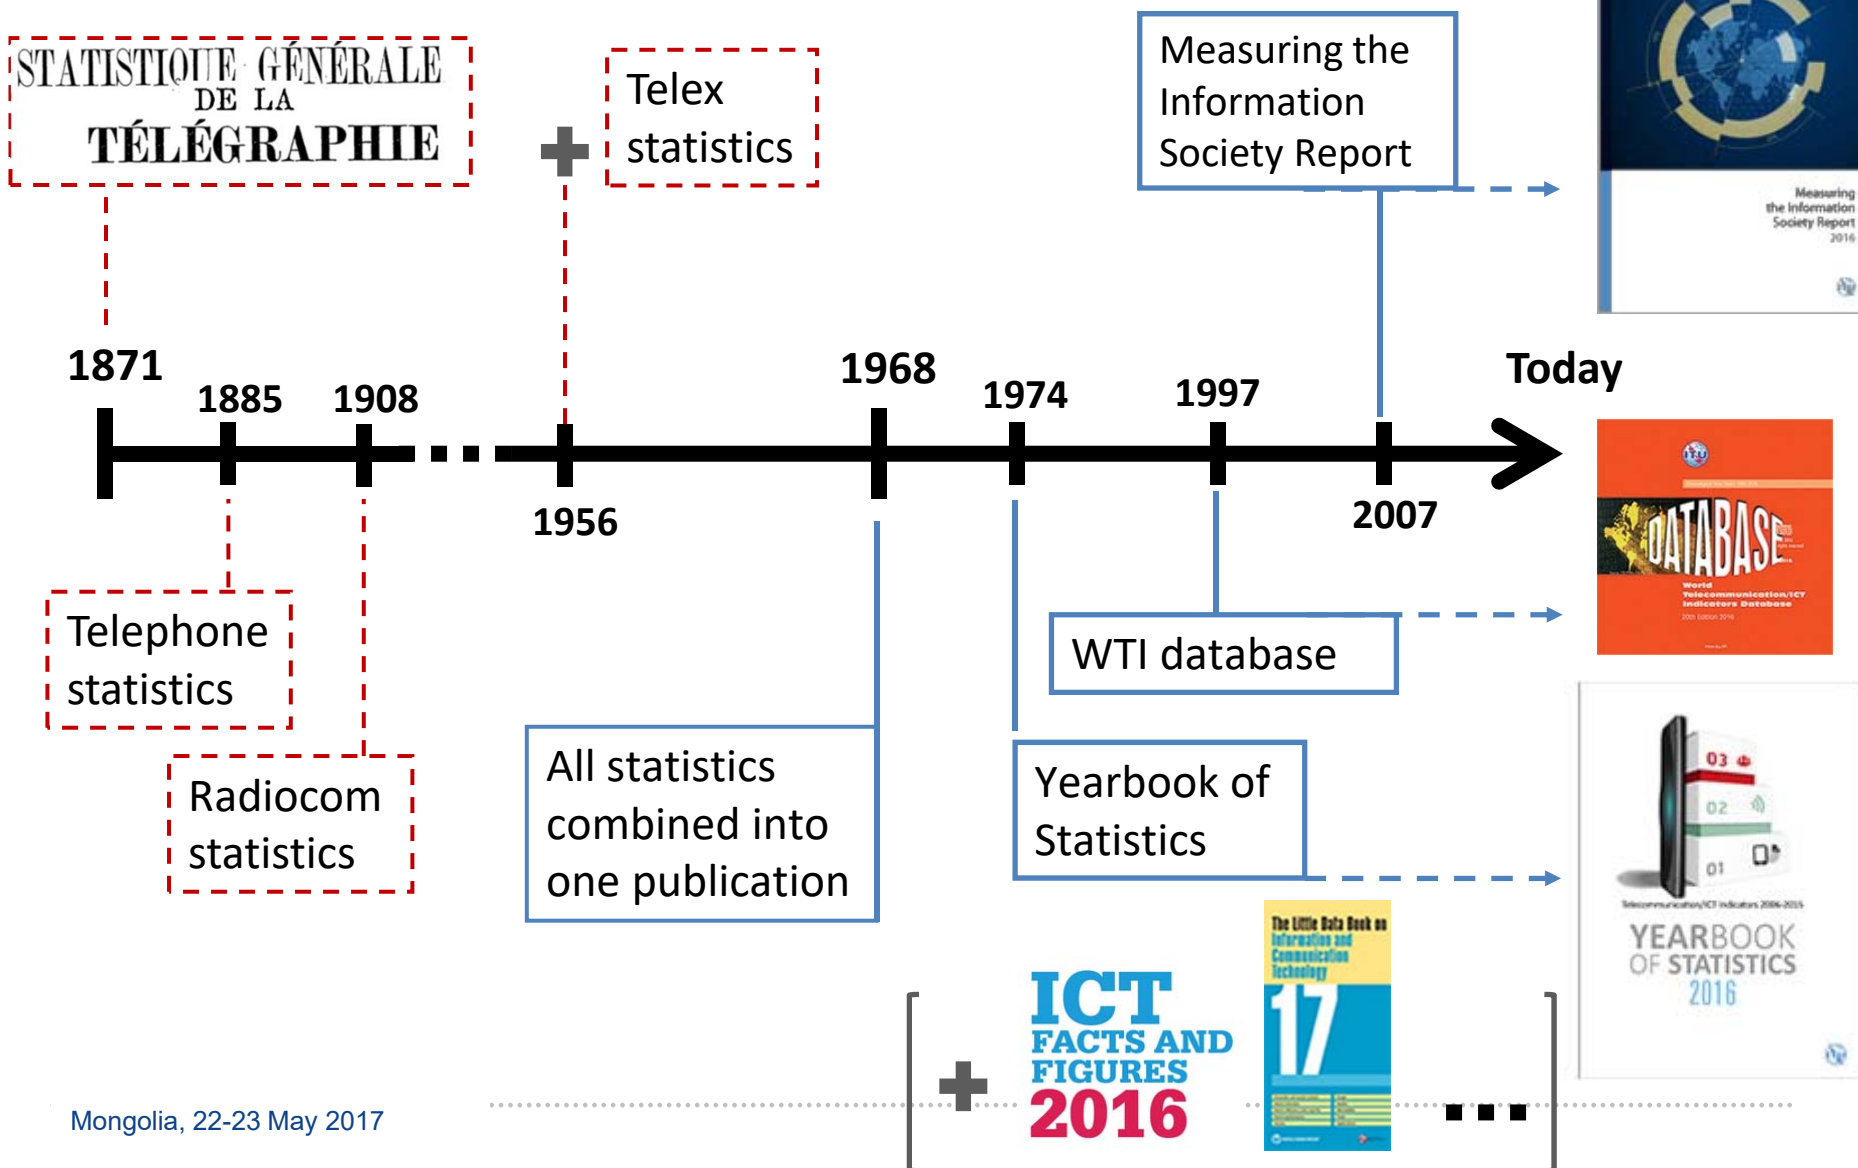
STATISTIQUE GÉNÉRALE DE LA TÉLÉGRAPHIE

Telex statistics

Measuring the Information Society Report

Measuring the Information Society Report 2016

1871

1885

1908

1956

1968

1974

1997

2007

Today

DATABASE

World Telecommunication/ICT Indicators Database

Telephone statistics

Radiocom statistics

All statistics combined into one publication

WTI database

Yearbook of Statistics

03

02

01

Telecommunication/ICT Indicators 2006-2015

YEARBOOK OF STATISTICS 2016

ICT FACTS AND FIGURES 2016

The Little Data Book on Information and Communication Technology

17

...

Mongolia, 22-23 May 2017